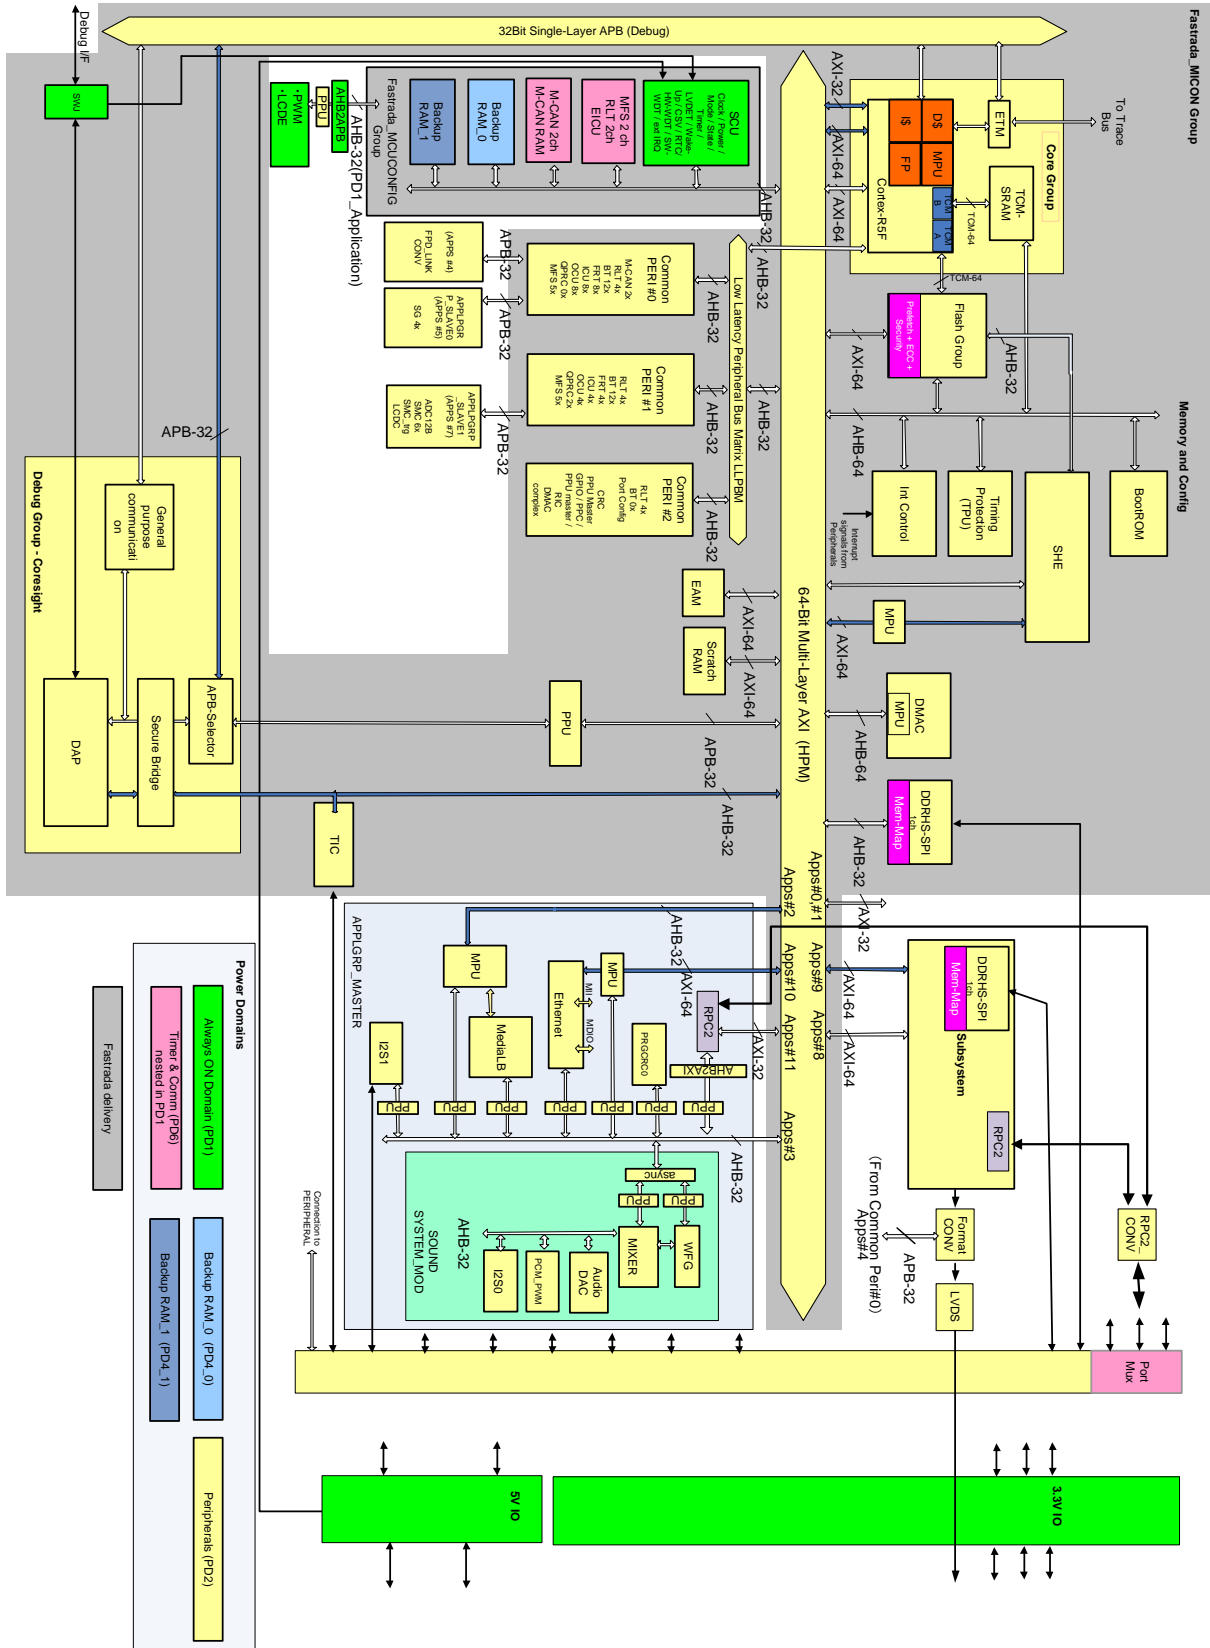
32Bit Single-Layer APB (Debug)

Fastrada_MICON Group

Debug I/F

SWJ

To Trace Bus

ETM

Core Group

DS

I$

MPU

FP

Cortex-R5F

TCM-SRAM

TCM B

TCM A

TCM-64

AXI-32

AXI-64

AXI-64

SCU
Clock / Power / Mode / State / Reset / LVDET / Wake-Up / CSV / RTC / HW-WDT / SW-WDT / ext IRQ

MFS 2 ch
RLT 2ch
EICU

M-CAN 2ch
M-CAN RAM

Backup RAM_0

Backup RAM_1

Fastrada_MCUCONFIG Group

AHB2APB

PPU

PWM LCDC

AHB-32(PD1_Application)

AHB-32

AHB-32

Common PERI #0
M-CAN 2x
RLT 4x
BT 12x
FRT 8x
ICU 8x
OCU 8x
QPRC 0x
MFS 5x

FPD_LINK CONV
(APPS #4)

APB-32

APPLPGR P_SLAVE0 (APPS #5)
SG 4x

APB-32

Common PERI #1
RLT 4x
BT 12x
FRT 4x
ICU 4x
OCU 4x
QPRC 2x
MFS 5x

APPLPGRP SLAVE1 (APPS #7)
ADC12B
SMC 6x
SMC_trg
LCDC

APB-32

Common PERI #2
RLT 4x
BT 0x
Port Config
CRC
PPU Master
GPIO / PPC / PPU master /
RIC
DMAC complex

AHB-32

AHB-32

AHB-32

AHB-32

Low Latency Peripheral Bus Matrix LLPBM

Flash Group

Prefetch + ECC + Security

AXI-64

AHB-32

Memory and Config

AHB-64

Int Control

Interrupt signals from Peripherals

Timing Protection (TPU)

SHE

BootROM

EAM

Scratch RAM

AXI-64

AXI-64

MPU

AXI-64

DMAC
MPU

AHB-64

64-Bit Multi-Layer AXI (HPM)

APB-32

Debug Group - Coresight

General purpose communication

DAP

Secure Bridge

APB-Selector

PPU

AHB-32

AHB-32

DDRHS-SPI
tch
Mem-Map

AHB-32

TIC

Apps#0,#1

Apps#2

AXI-32

APPLGRP_MASTER

MPU

MPU

Ethernet

MII

MDIO

MediaLB

I2S1

PRGCRC0

RPC2

AHB2AXI

AHB-32

AXI-64

AXI-32

Apps#9

Apps#10

Apps#8

Apps#11

AXI-64

AXI-64

PPU

PPU

PPU

PPU

PPU

PPU

PPU

Apps#3

AHB-32

async

PPU

PPU

WFG

MIXER

Audio DAC

PCM_PWM

I2S0

SOUND SYSTEM_MOD

AHB-32

DDRHS-SPI
tch
Mem-Map

Subsystem

RPC2

Format CONV

(From Common Peri#0)
Apps#4

APB-32

LVDS

RPC2_CONV

Port Mux

Connection to PERIPHERAL

Power Domains

Always ON Domain (PD1)

Timer & Comm (PD6) nested in PD1

Fastrada delivery

Backup RAM_0 (PD4_0)

Backup RAM_1 (PD4_1)

Peripherals (PD2)

5V IO

3.3V IO